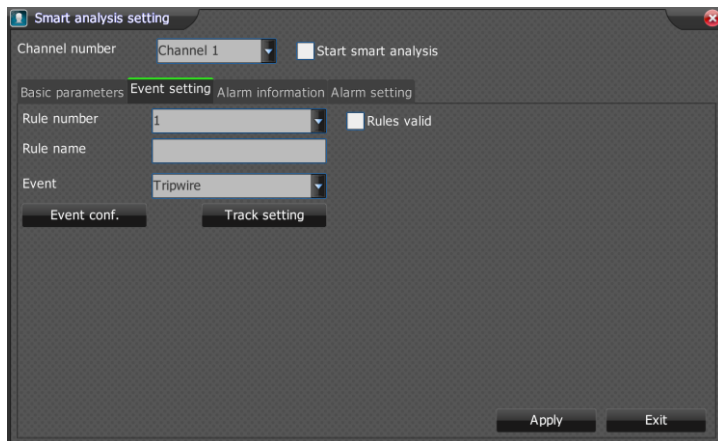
Smart analysis setting

Channel number Channel 1 Start smart analysis

Basic parameters Event setting Alarm information Alarm setting

Rule number 1 Rules valid

Rule name

Event Tripwire

Event conf. Track setting

Apply Exit